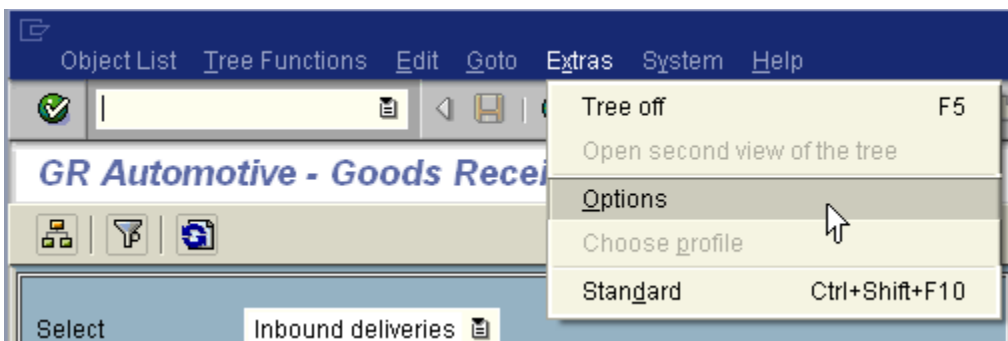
Object List Tree Functions Edit Goto Extras System Help

GR Automotive - Goods Recei

Tree off F5
Open second view of the tree
Options
Choose profile
Standard Ctrl+Shift+F10

Select Inbound deliveries